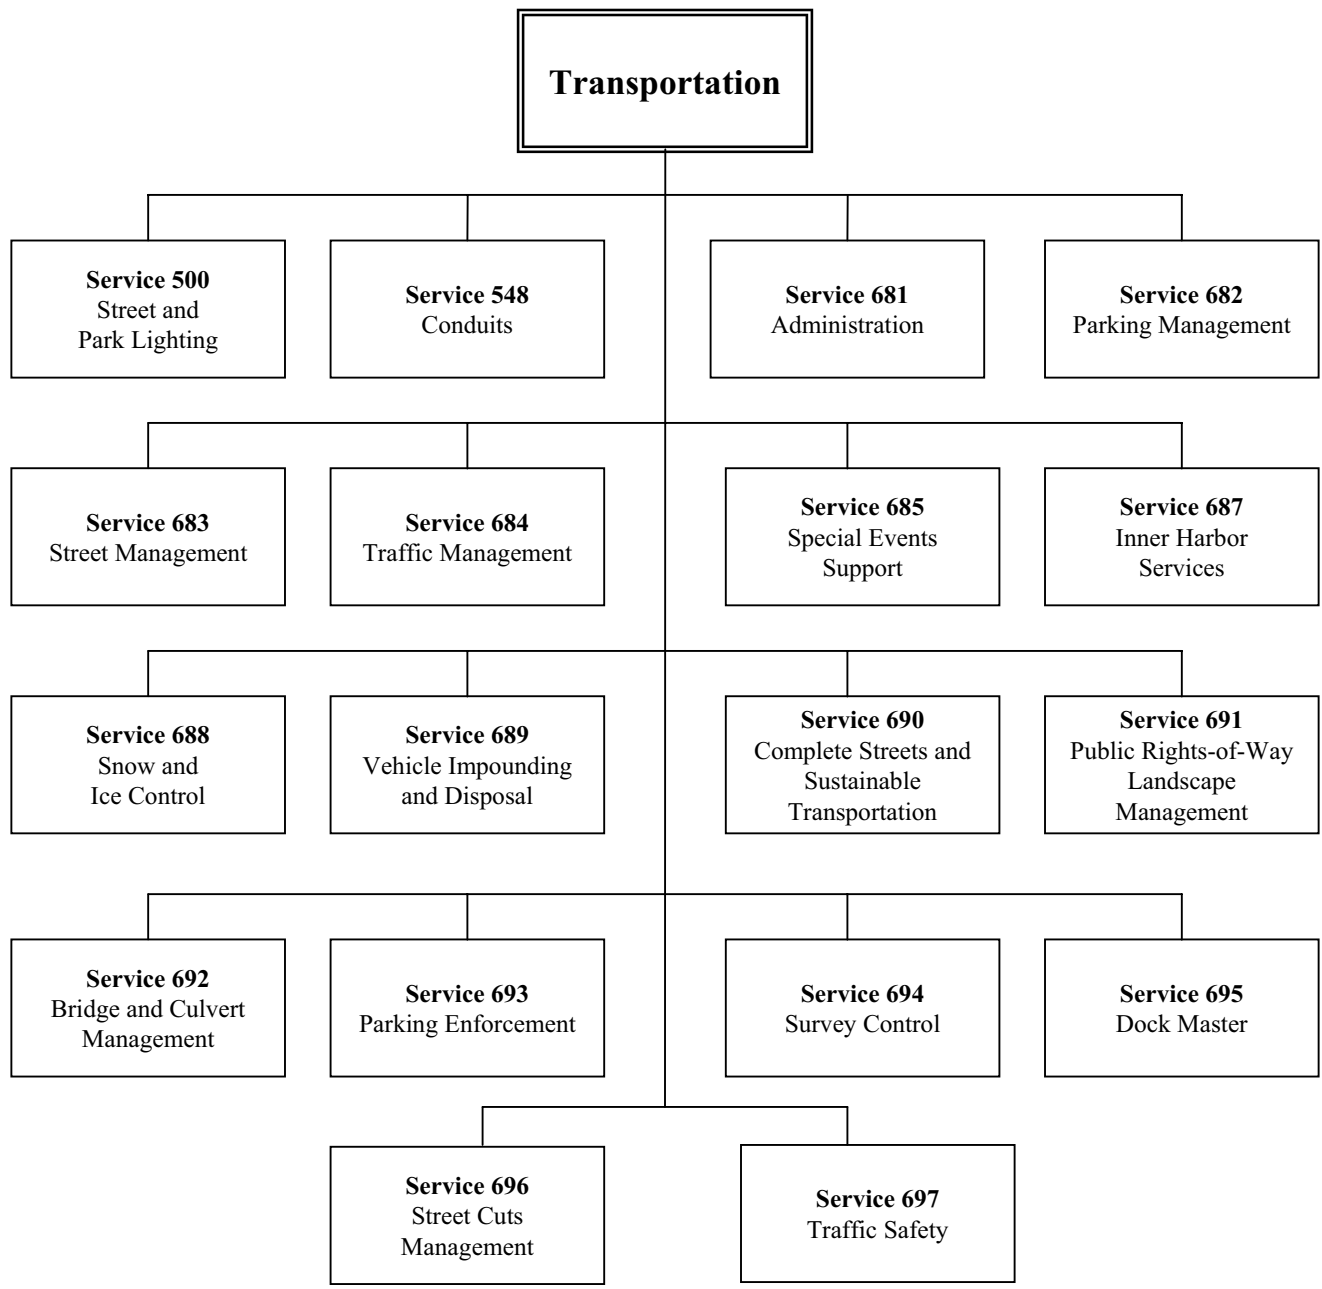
Transportation

Service 500
Street and Park Lighting

Service 548
Conduits

Service 681
Administration

Service 682
Parking Management

Service 683
Street Management

Service 684
Traffic Management

Service 685
Special Events Support

Service 687
Inner Harbor Services

Service 688
Snow and Ice Control

Service 689
Vehicle Impounding and Disposal

Service 690
Complete Streets and Sustainable Transportation

Service 691
Public Rights-of-Way Landscape Management

Service 692
Bridge and Culvert Management

Service 693
Parking Enforcement

Service 694
Survey Control

Service 695
Dock Master

Service 696
Street Cuts Management

Service 697
Traffic Safety